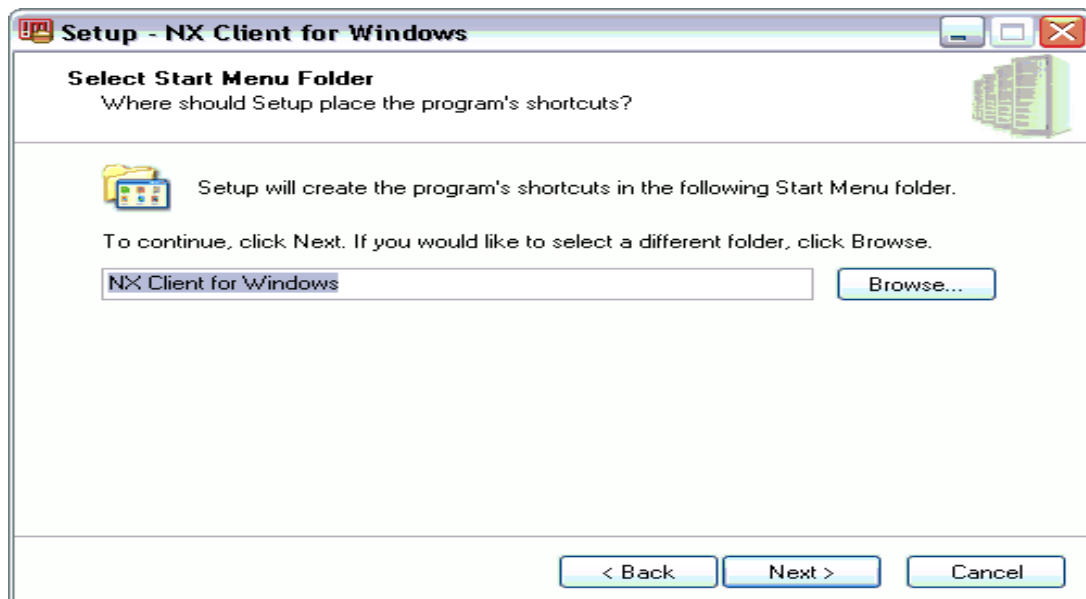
Setup - NX Client for Windows

Select Start Menu Folder
Where should Setup place the program's shortcuts?

Setup will create the program's shortcuts in the following Start Menu folder.

To continue, click Next. If you would like to select a different folder, click Browse.

NX Client for Windows

Browse...

< Back

Next >

Cancel